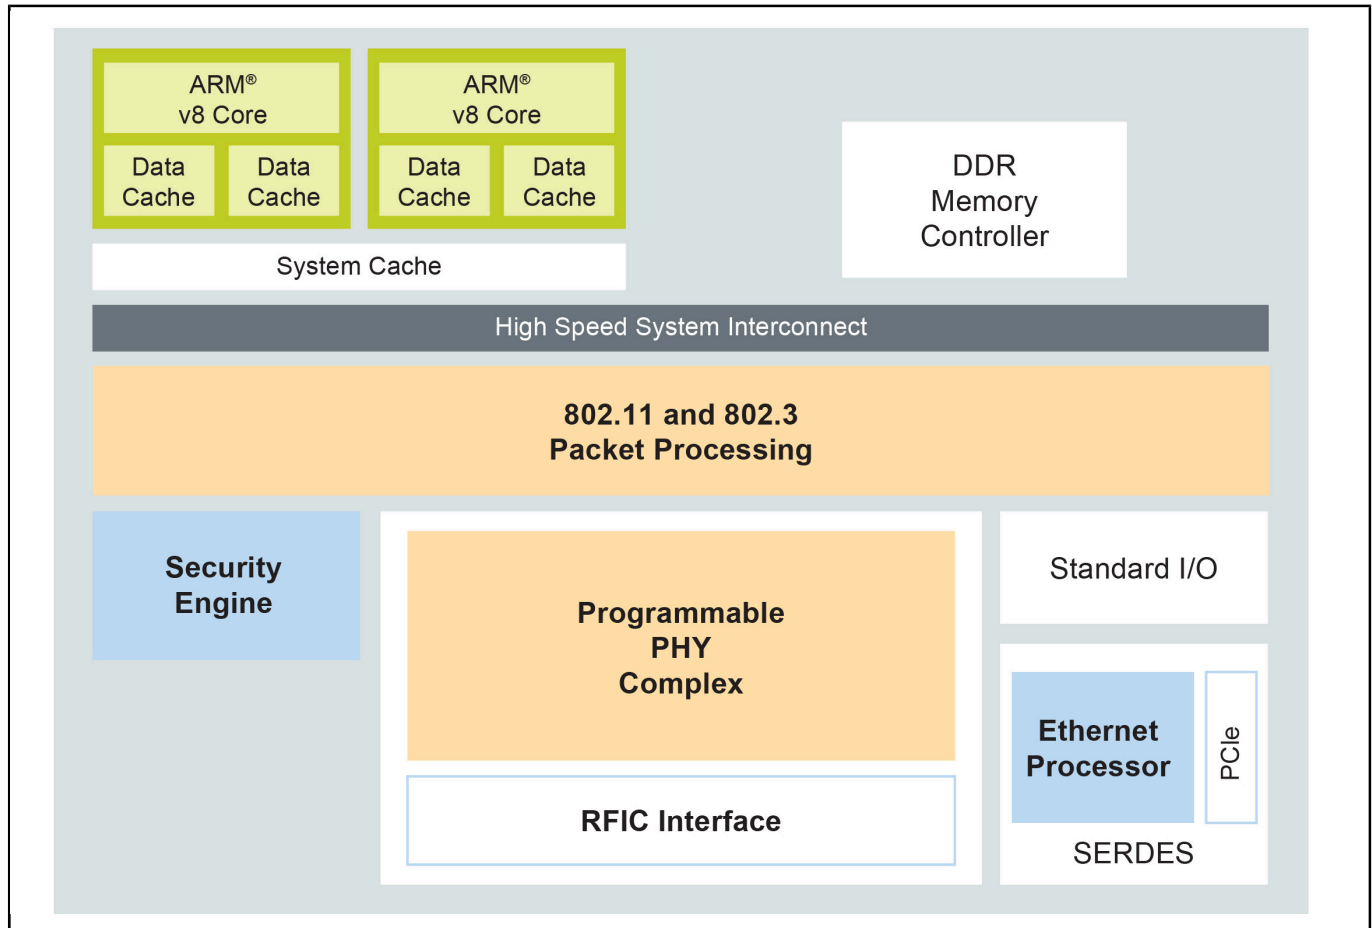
ARM®
v8 Core

Data Cache

Data Cache

ARM®
v8 Core

Data Cache

Data Cache

System Cache

DDR Memory Controller

High Speed System Interconnect

802.11 and 802.3
Packet Processing

Security Engine

Programmable PHY Complex

RFIC Interface

Standard I/O

Ethernet Processor

PCIe

SERDES